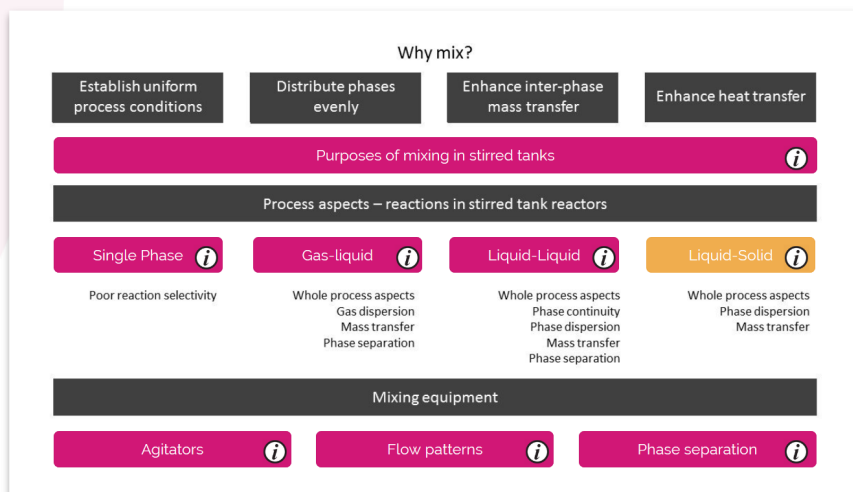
Why mix?

Establish uniform process conditions

Distribute phases evenly

Enhance inter-phase mass transfer

Enhance heat transfer

Purposes of mixing in stirred tanks i

Process aspects – reactions in stirred tank reactors

Single Phase i

Poor reaction selectivity

Gas-liquid i

Whole process aspects
Gas dispersion
Mass transfer
Phase separation

Liquid-Liquid i

Whole process aspects
Phase continuity
Phase dispersion
Mass transfer
Phase separation

Liquid-Solid i

Whole process aspects
Phase dispersion
Mass transfer

Mixing equipment

Agitators i

Flow patterns i

Phase separation i